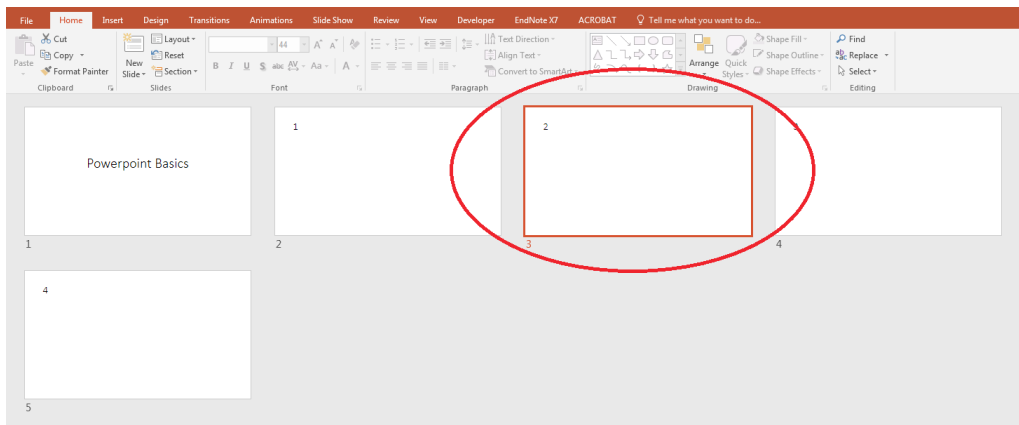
File Home Insert Design Transitions Animations Slide Show Review View Developer EndNote X7 ACROBAT Tell me what you want to do...

Paste Cut Copy Format Painter Clipboard

New Slide Layout Reset Section Slides

44 A A B I U S abc AV Aa A Font

Text Direction Align Text Convert to SmartArt Paragraph

Arrange Quick Styles Shape Fill Shape Outline Shape Effects Drawing

Find Replace Select Editing

Powerpoint Basics

1

1

2

2

3

3

4

4

5